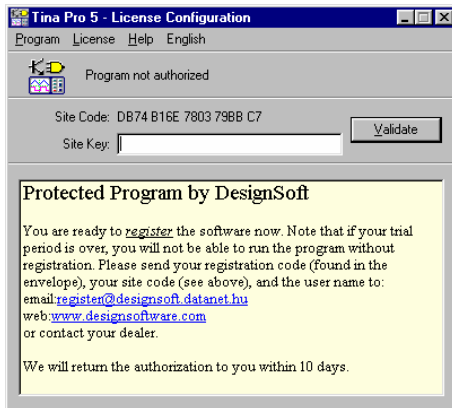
Tina Pro 5 - License Configuration

Program License Help English

Program not authorized

Site Code: DB74 B16E 7803 79BB C7

Site Key:

Validate

Protected Program by DesignSoft

You are ready to register the software now. Note that if your trial period is over, you will not be able to run the program without registration. Please send your registration code (found in the envelope), your site code (see above), and the user name to:
email:register@designsoft.datanet.hu
web:www.designsoftware.com
or contact your dealer.

We will return the authorization to you within 10 days.